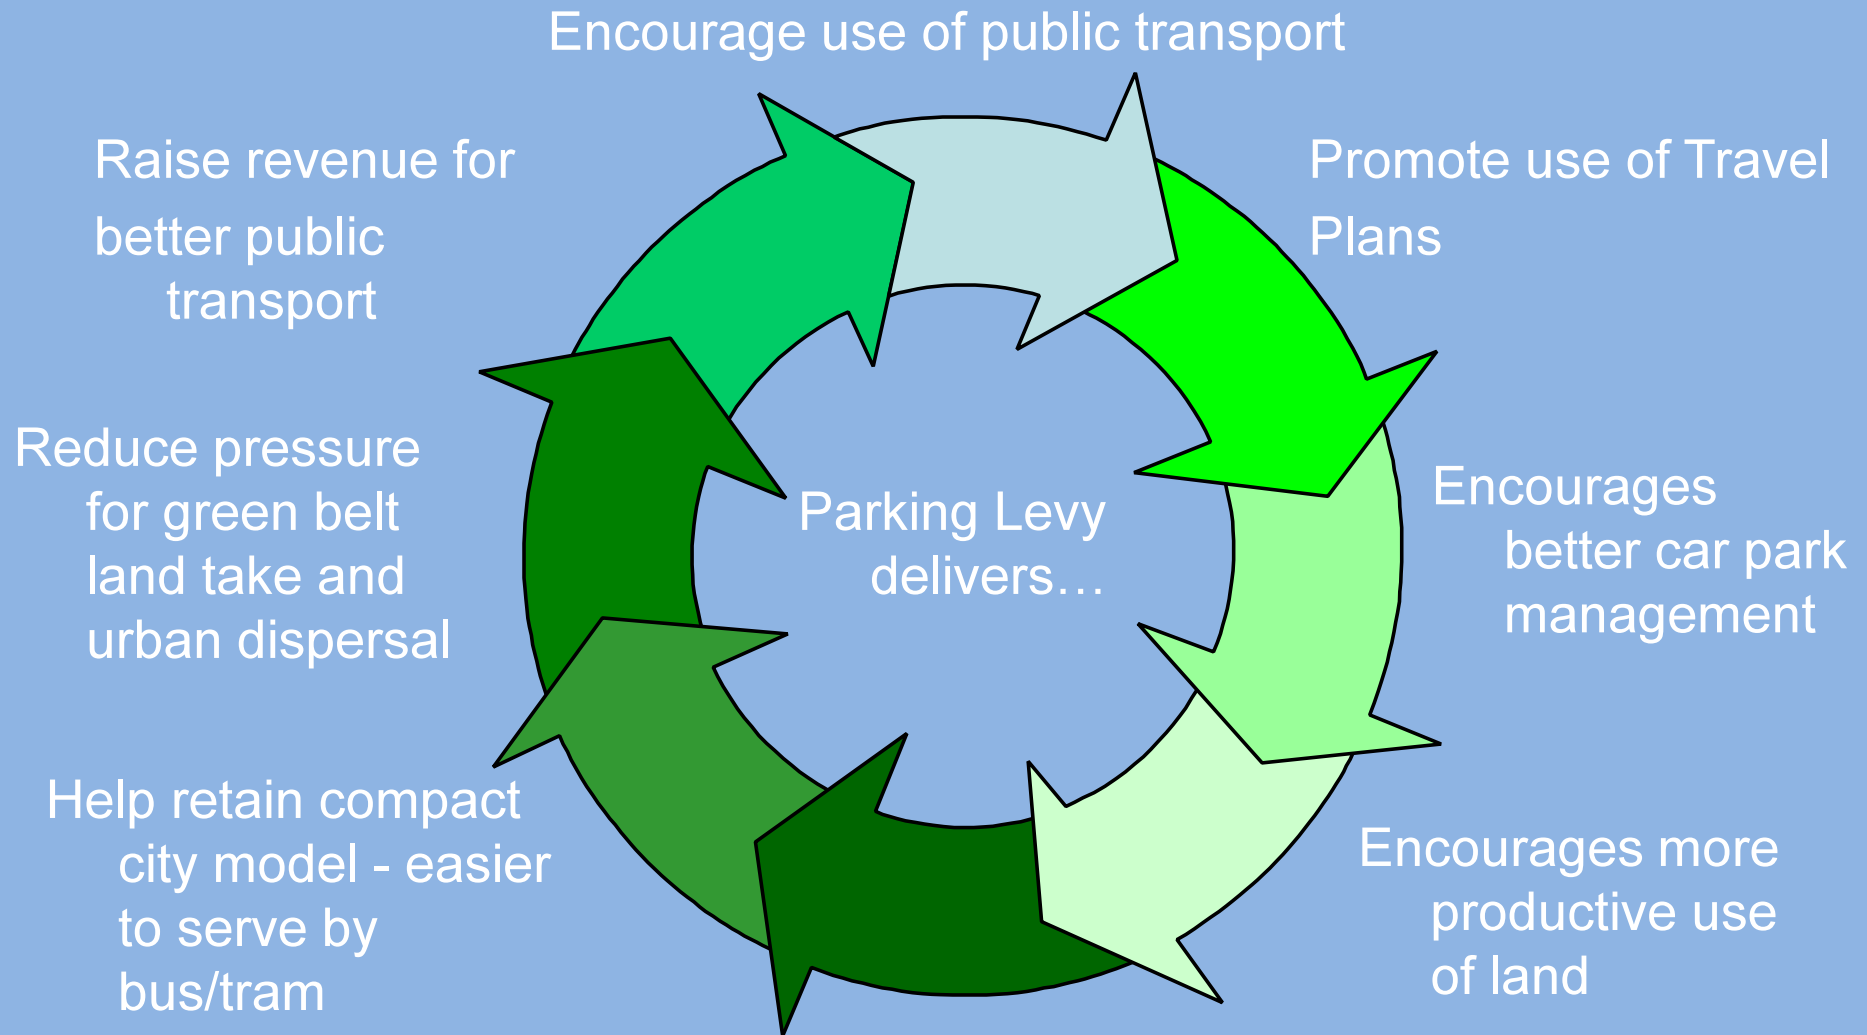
Encourage use of public transport

Promote use of Travel Plans

Encourages better car park management

Encourages more productive use of land

Help retain compact city model - easier to serve by bus/tram

Reduce pressure for green belt land take and urban dispersal

Raise revenue for better public transport

Parking Levy delivers…